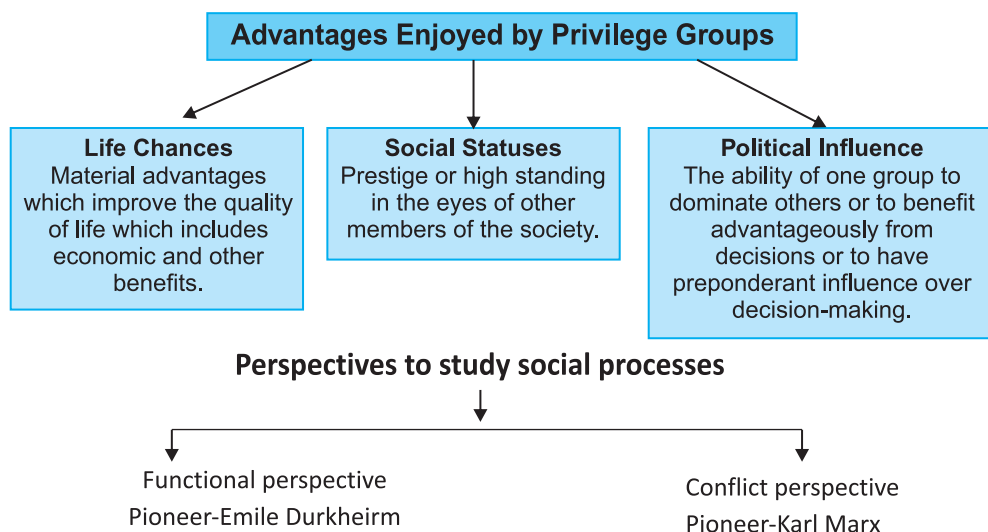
Advantages Enjoyed by Privilege Groups

Life Chances
Material advantages which improve the quality of life which includes economic and other benefits.

Social Statuses
Prestige or high standing in the eyes of other members of the society.

Political Influence
The ability of one group to dominate others or to benefit advantageously from decisions or to have preponderant influence over decision-making.

Perspectives to study social processes

Functional perspective
Pioneer-Emile Durkheirm

Conflict perspective
Pioneer-Karl Marx